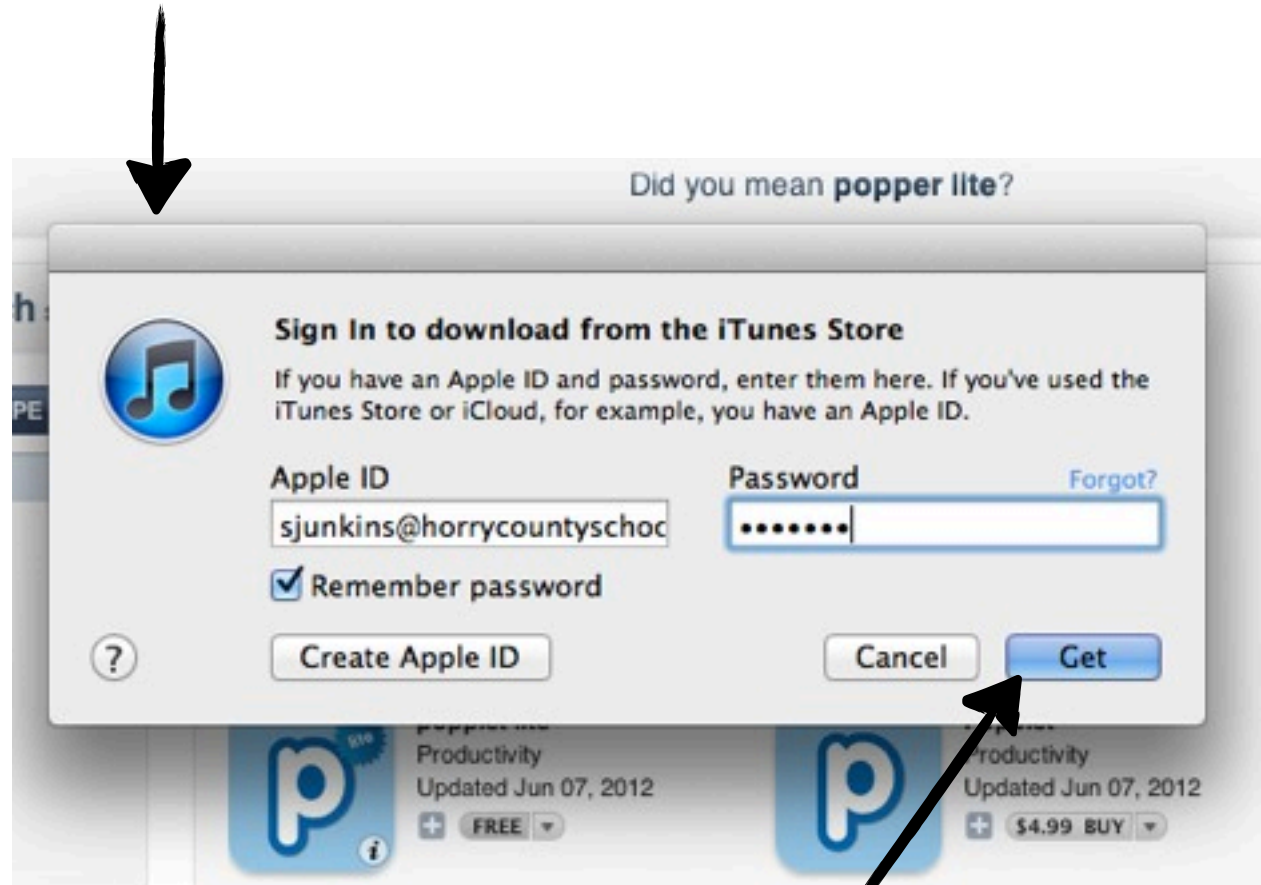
Did you mean **popper lite**?

h

PE

Sign In to download from the iTunes Store

If you have an Apple ID and password, enter them here. If you've used the iTunes Store or iCloud, for example, you have an Apple ID.

Apple ID

sjunkins@horrycountyschoc

Password

Forgot?

•••••••

Remember password

?

Create Apple ID

Cancel

Get

lite

Productivity

Updated Jun 07, 2012

FREE

Productivity

Updated Jun 07, 2012

$4.99 BUY